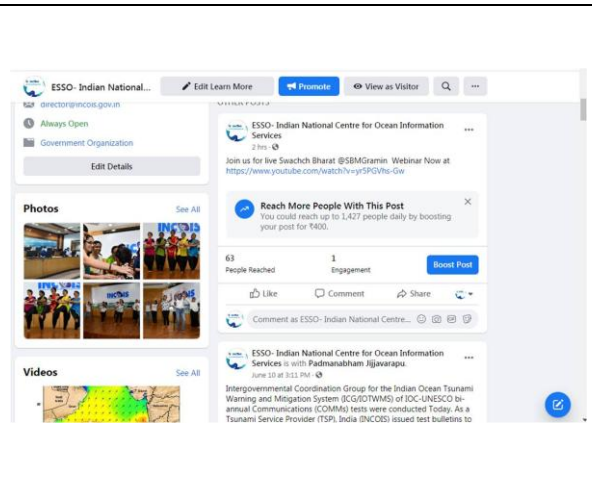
ESSO- Indian National...

Edit Learn More

Promote

View as Visitor

...

director@incois.gov.in

Always Open

Government Organization

Edit Details

Photos

See All

INCOIS

Videos

See All

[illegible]

ESSO- Indian National Centre for Ocean Information Services

2 hrs ·

Join us for live Swachh Bharat @SBMGramin Webinar Now at https://www.youtube.com/watch?v=yr5PGVhs-Gw

Reach More People With This Post

You could reach up to 1,427 people daily by boosting your post for ₹400.

63
People Reached

1
Engagement

Boost Post

Like

Comment

Share

Comment as ESSO- Indian National Centre...

ESSO- Indian National Centre for Ocean Information Services is with Padmanabham Jijjavarapu.

June 10 at 3:11 PM ·

Intergovernmental Coordination Group for the Indian Ocean Tsunami Warning and Mitigation System (ICG/IOTWMS) of IOC-UNESCO bi-annual Communications (COMMs) tests were conducted Today. As a Tsunami Service Provider (TSP), India (INCOIS) issued test bulletins to